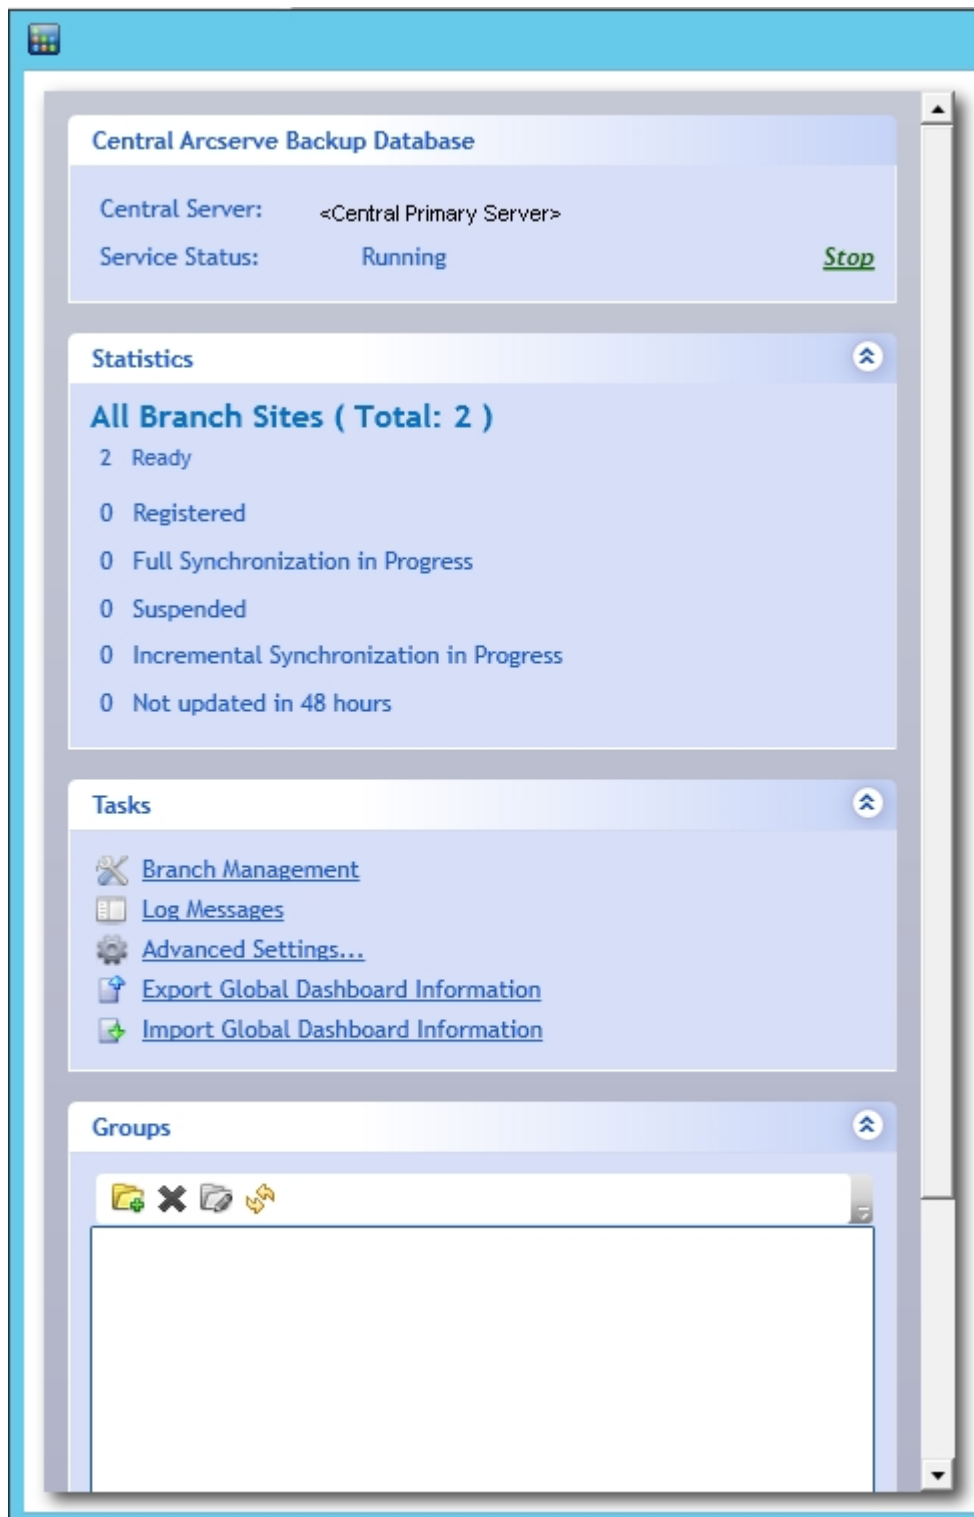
Central Arcserve Backup Database

Central Server: <Central Primary Server>

Service Status: Running Stop

Statistics

All Branch Sites ( Total: 2 )

2 Ready

0 Registered

0 Full Synchronization in Progress

0 Suspended

0 Incremental Synchronization in Progress

0 Not updated in 48 hours

Tasks

Branch Management

Log Messages

Advanced Settings...

Export Global Dashboard Information

Import Global Dashboard Information

Groups